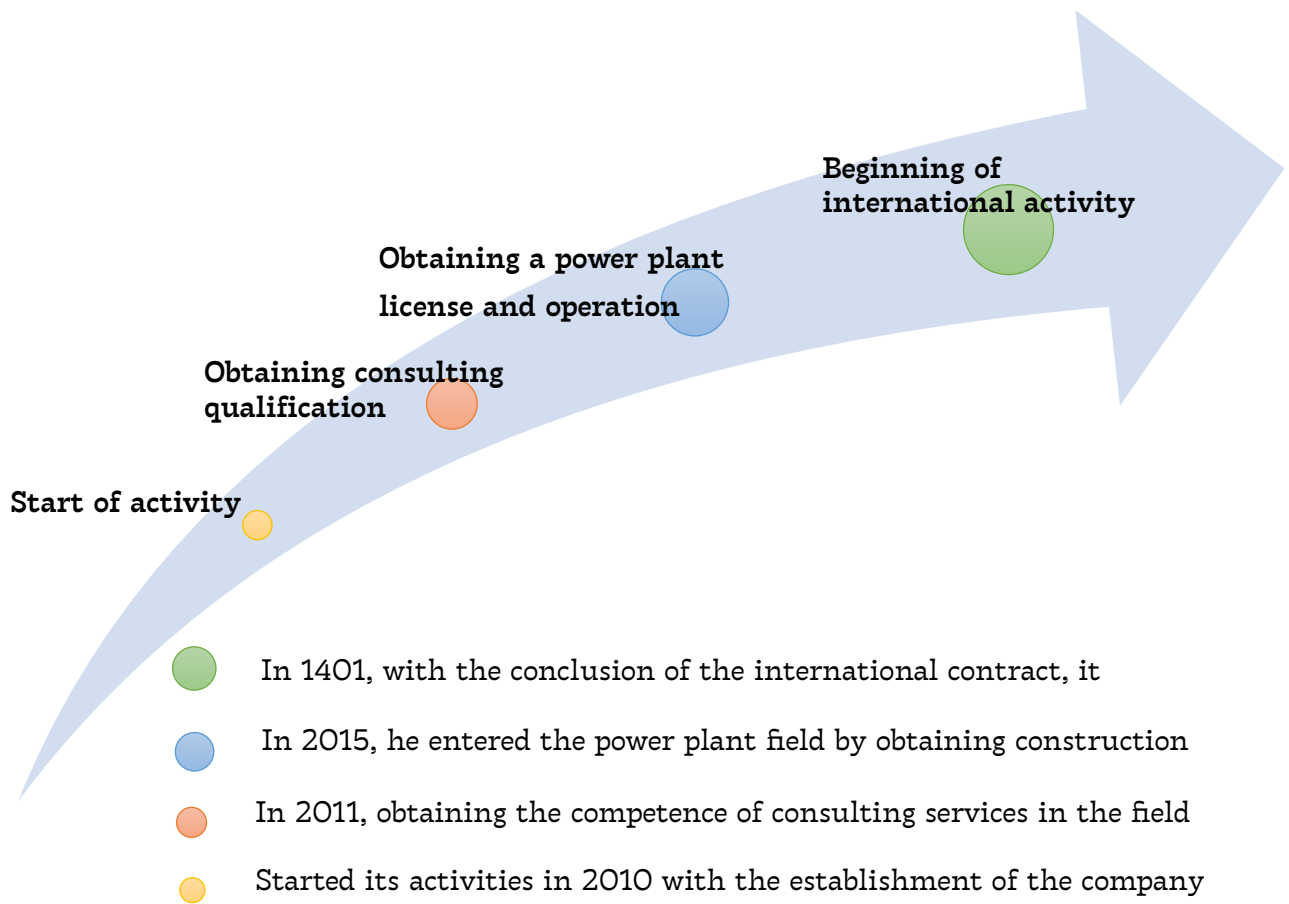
Beginning of international activity

Obtaining a power plant license and operation

Obtaining consulting qualification

Start of activity

In 1401, with the conclusion of the international contract, it

In 2015, he entered the power plant field by obtaining construction

In 2011, obtaining the competence of consulting services in the field

Started its activities in 2010 with the establishment of the company